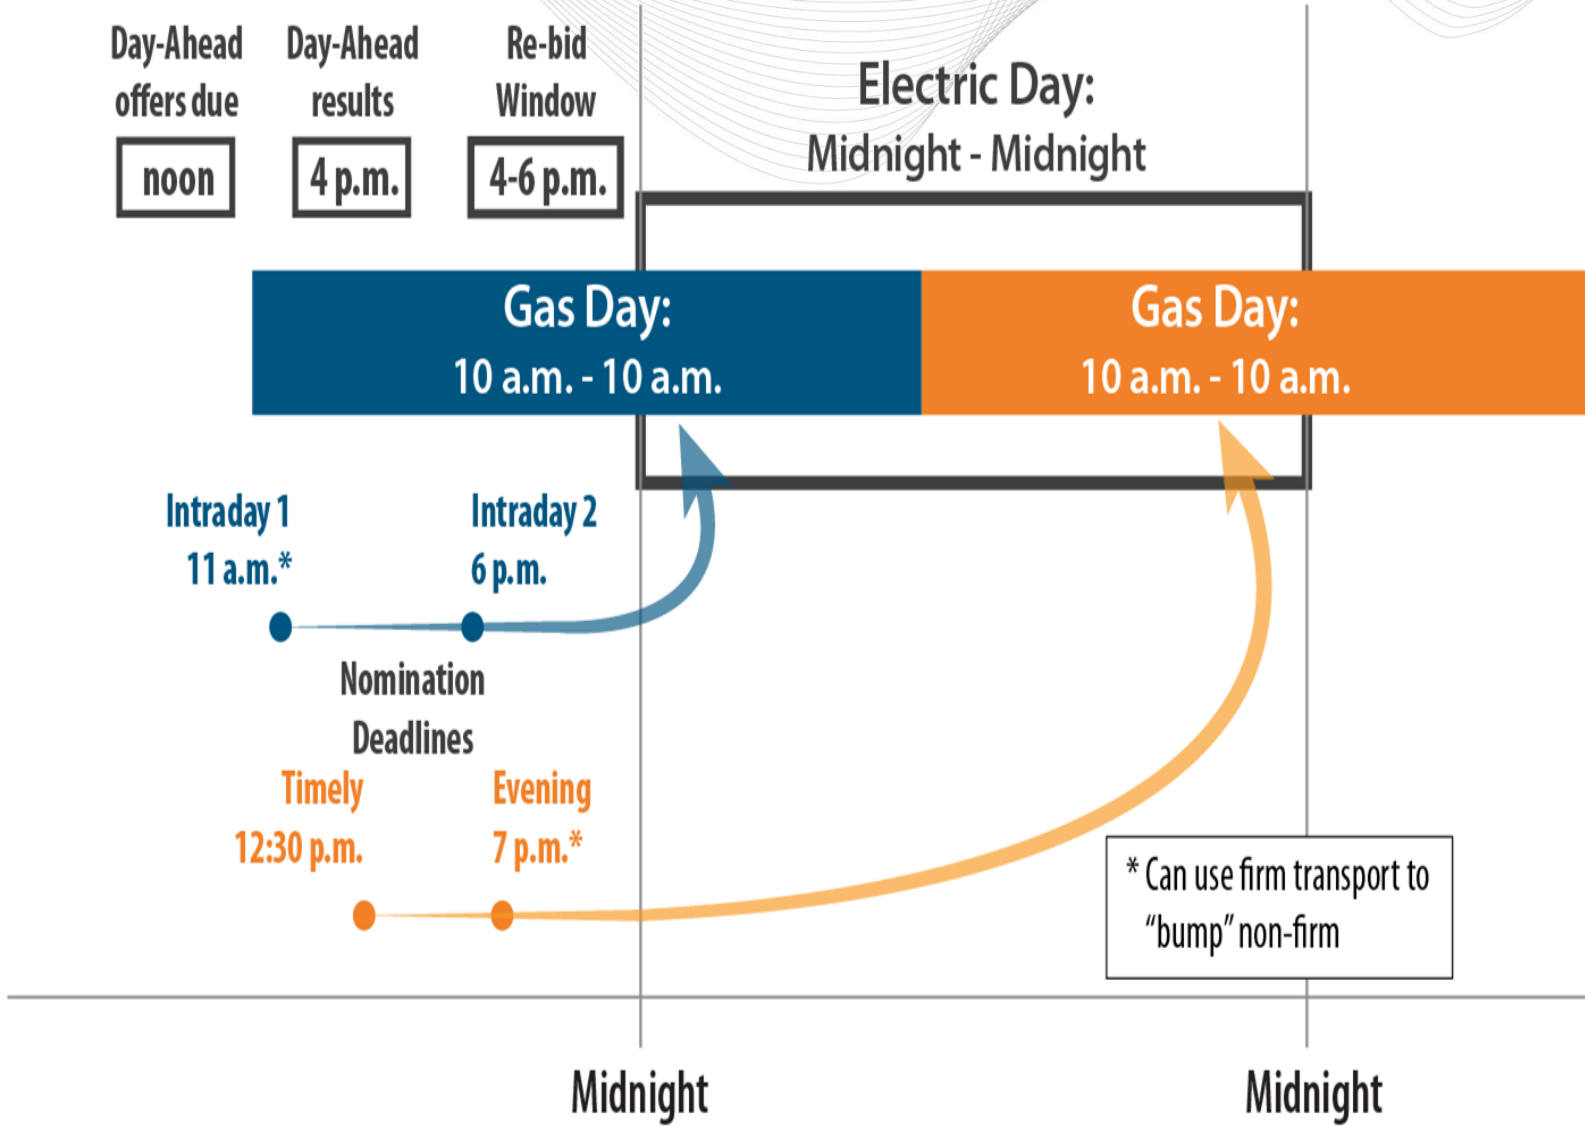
Day-Ahead offers due

noon

Day-Ahead results

4 p.m.

Re-bid Window

4-6 p.m.

Electric Day:
Midnight - Midnight

Gas Day:
10 a.m. - 10 a.m.

Gas Day:
10 a.m. - 10 a.m.

Intraday 1
11 a.m.*

Intraday 2
6 p.m.

Nomination Deadlines

Timely
12:30 p.m.

Evening
7 p.m.*

* Can use firm transport to "bump" non-firm

Midnight

Midnight